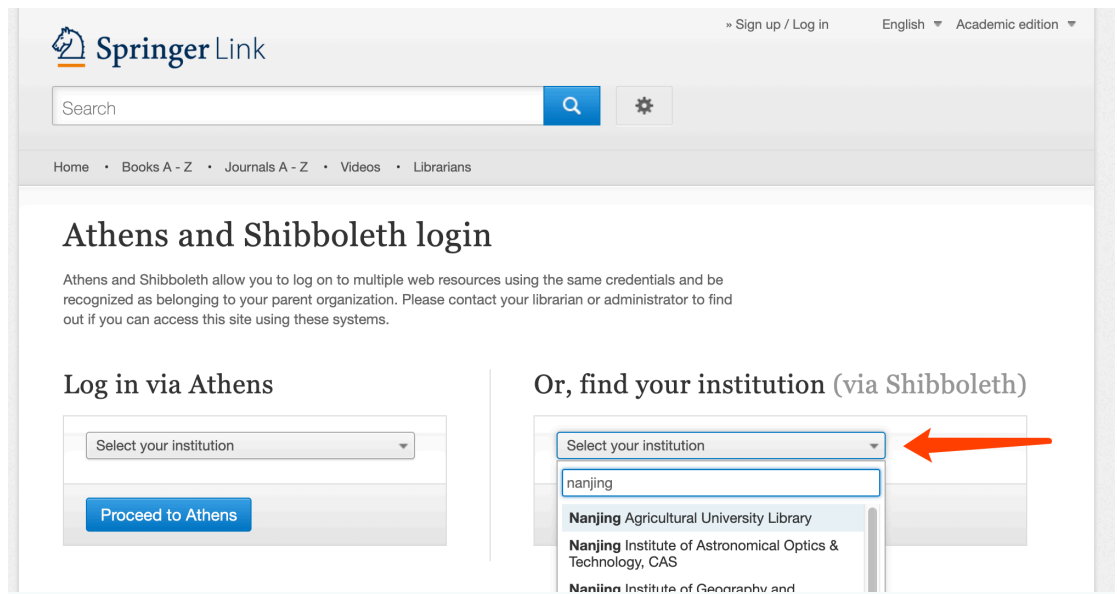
Springer Link

» Sign up / Log in English Academic edition

Search

Home • Books A - Z • Journals A - Z • Videos • Librarians

Athens and Shibboleth login

Athens and Shibboleth allow you to log on to multiple web resources using the same credentials and be recognized as belonging to your parent organization. Please contact your librarian or administrator to find out if you can access this site using these systems.

Log in via Athens

Select your institution

Proceed to Athens

Or, find your institution (via Shibboleth)

Select your institution

nanjing

Nanjing Agricultural University Library

Nanjing Institute of Astronomical Optics & Technology, CAS

Nanjing Institute of Geography and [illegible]